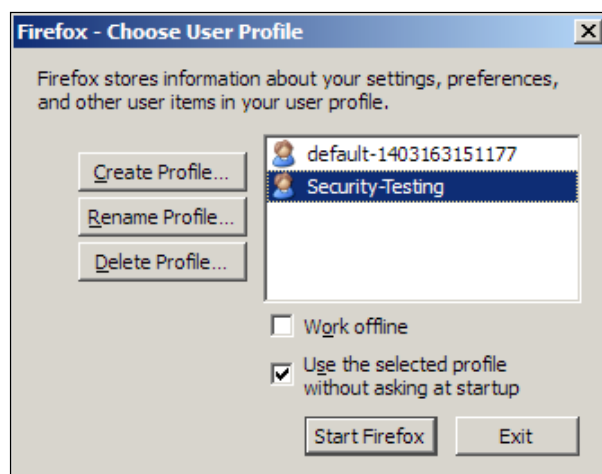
Firefox - Choose User Profile

X

Firefox stores information about your settings, preferences, and other user items in your user profile.

Create Profile...

Rename Profile...

Delete Profile...

default-1403163151177

Security-Testing

Work offline

Use the selected profile without asking at startup

Start Firefox

Exit